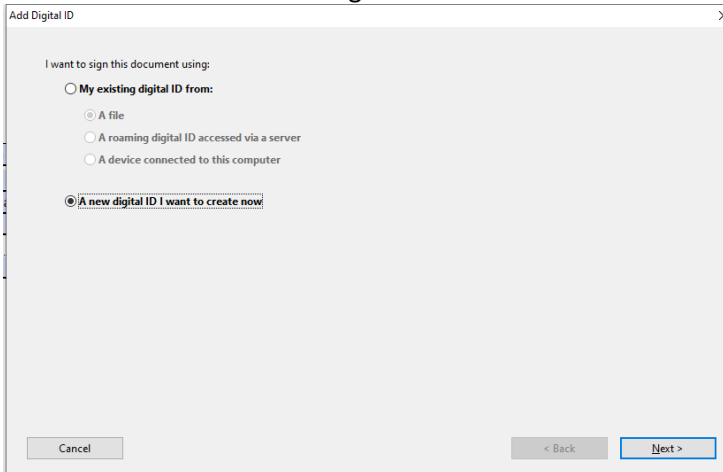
Add Digital ID

I want to sign this document using:

My existing digital ID from:

A file

A roaming digital ID accessed via a server

A device connected to this computer

A new digital ID I want to create now

Cancel

< Back

Next >